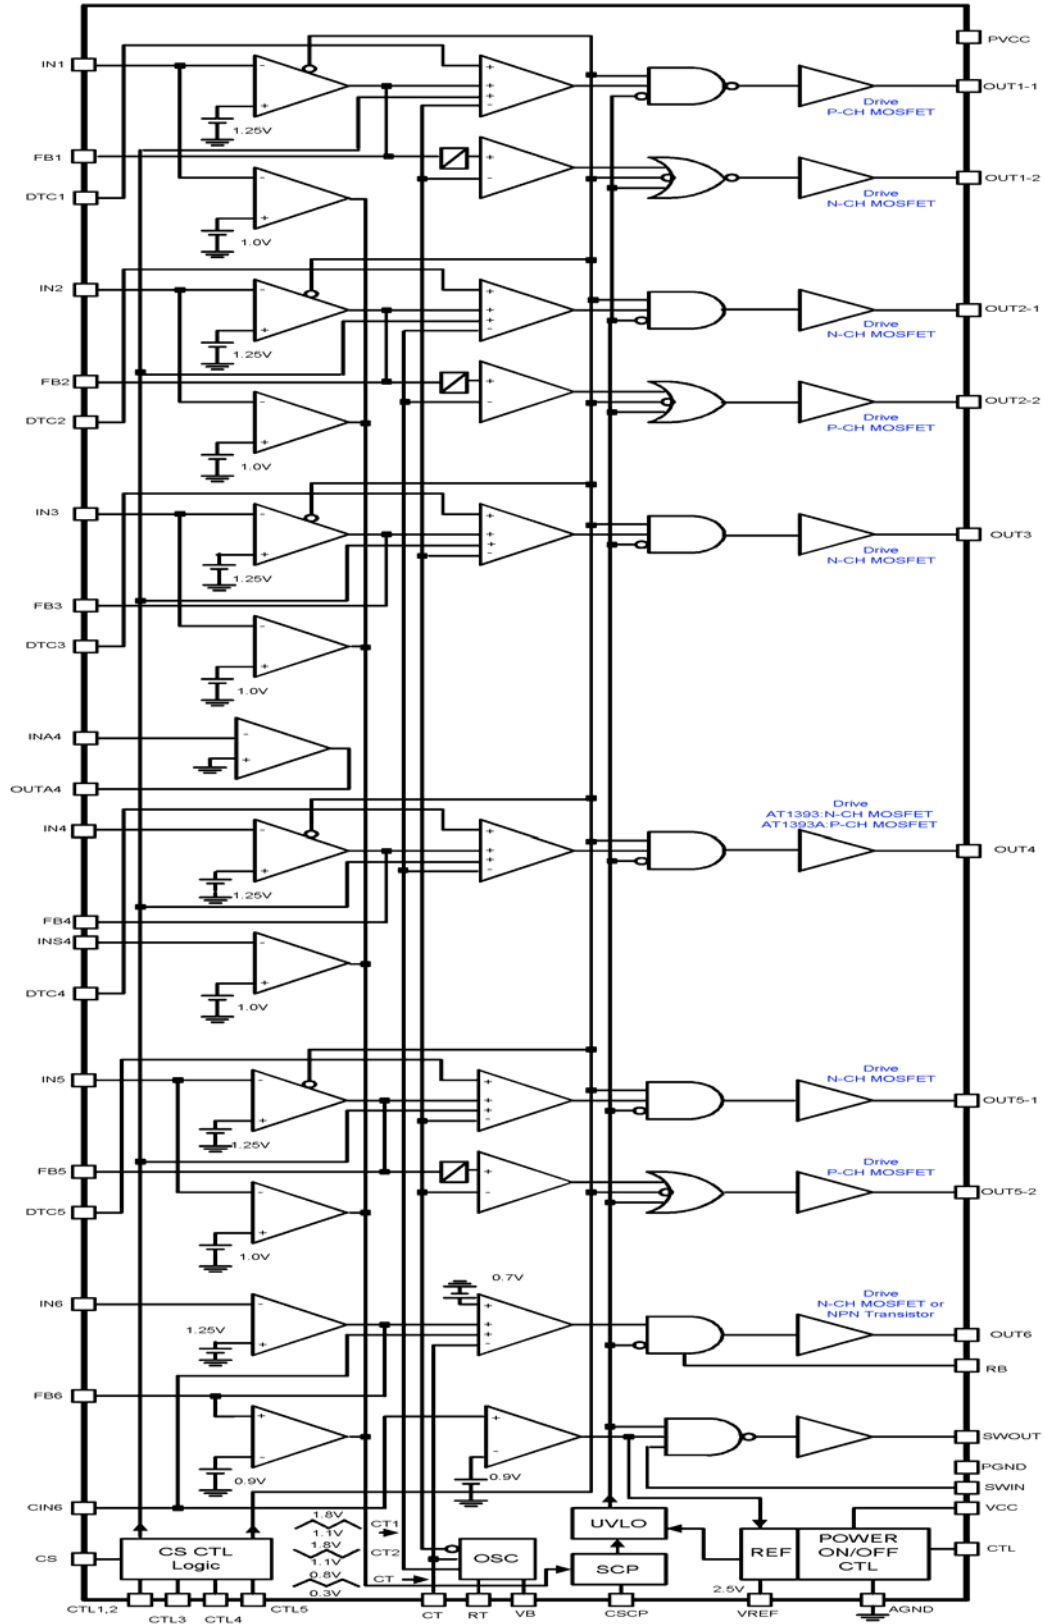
PVCC
IN1
OUT1-1
Drive
P-CH MOSFET
1.25V
FB1
DTC1
OUT1-2
Drive
N-CH MOSFET
1.0V
IN2
OUT2-1
Drive
N-CH MOSFET
1.25V
FB2
DTC2
OUT2-2
Drive
P-CH MOSFET
1.0V
IN3
OUT3
Drive
N-CH MOSFET
1.25V
FB3
DTC3
1.0V
INA4
OUTA4
Drive
AT1393:N-CH MOSFET
AT1393A:P-CH MOSFET
IN4
OUT4
1.25V
FB4
INS4
DTC4
1.0V
IN5
Drive
N-CH MOSFET
OUT5-1
1.25V
FB5
DTC5
Drive
P-CH MOSFET
OUT5-2
1.0V
IN6
0.7V
Drive
N-CH MOSFET or
NPN Transistor
OUT6
1.25V
RB
FB6
SWOUT
0.9V
0.9V
PGND
SWIN
CIN6
VCC
1.8V
1.1V
CT1
UVLO
1.8V
1.1V
CT2
REF
POWER
ON/OFF
CTL
CTL
CS
CS CTL
Logic
OSC
0.8V
0.3V
CT
SCP
2.5V
CTL1,2
CTL3
CTL4
CTL5
CT
RT
VB
CSCP
VREF
AGND